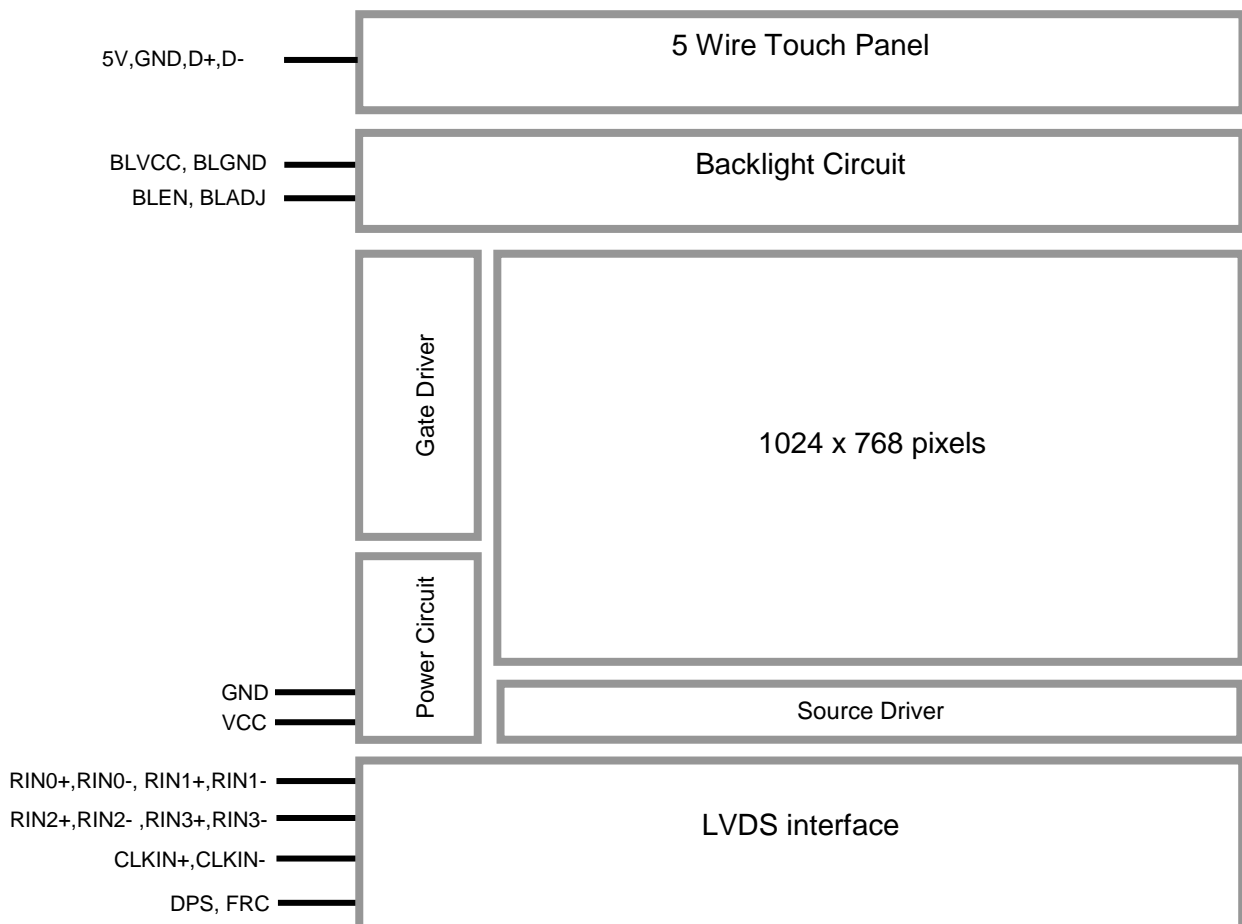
5V,GND,D+,D-

5 Wire Touch Panel

BLVCC, BLGND
BLEN, BLADJ

Backlight Circuit

Gate Driver

1024 x 768 pixels

Power Circuit

GND
VCC

Source Driver

RIN0+,RIN0-, RIN1+,RIN1-
RIN2+,RIN2- ,RIN3+,RIN3-
CLKIN+,CLKIN-
DPS, FRC

LVDS interface